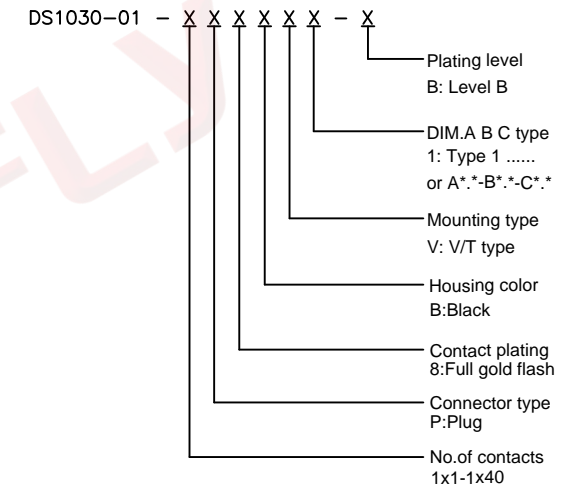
DS1030–01 – X X X X X X – X

Plating level
B: Level B

DIM.A B C type
1: Type 1 ......
or A*.*-B*.*-C*.*

Mounting type
V: V/T type

Housing color
B:Black

Contact plating
8:Full gold flash

Connector type
P:Plug

No.of contacts
1x1-1x40